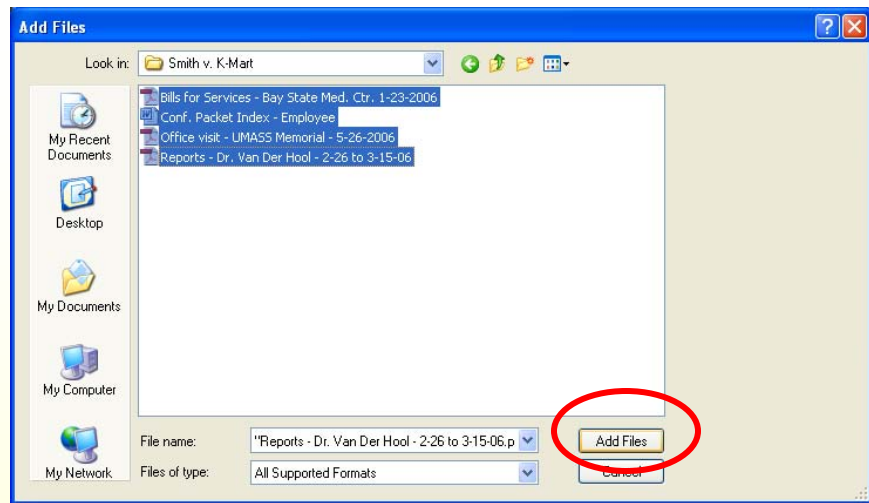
Add Files

Look in: Smith v. K-Mart

My Recent Documents

Desktop

My Documents

My Computer

My Network

Bills for Services - Bay State Med. Ctr. 1-23-2006
Conf. Packet Index - Employee
Office visit - UMASS Memorial - 5-26-2006
Reports - Dr. Van Der Hool - 2-26 to 3-15-06

File name: "Reports - Dr. Van Der Hool - 2-26 to 3-15-06.p

Files of type: All Supported Formats

Add Files

Cancel